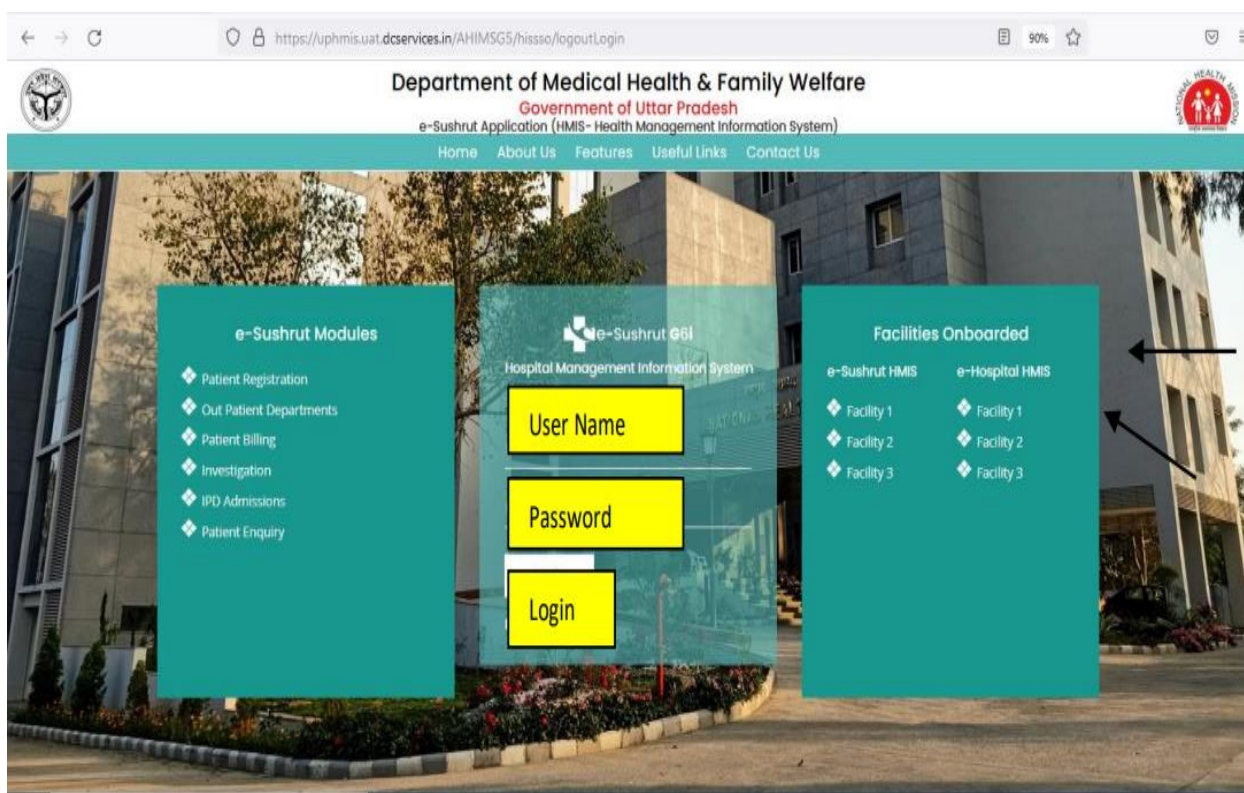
https://uphmis.uat.dcservices.in/AHIMSG5/hissso/logoutLogin

90%

Department of Medical Health & Family Welfare
Government of Uttar Pradesh
e-Sushrut Application (HMIS- Health Management Information System)

Home About Us Features Useful Links Contact Us

e-Sushrut Modules
Patient Registration
Out Patient Departments
Patient Billing
Investigation
IPD Admissions
Patient Enquiry

e-Sushrut G6I
Hospital Management Information System
User Name
Password
Login

Facilities Onboarded
e-Sushrut HMIS
Facility 1
Facility 2
Facility 3
e-Hospital HMIS
Facility 1
Facility 2
Facility 3